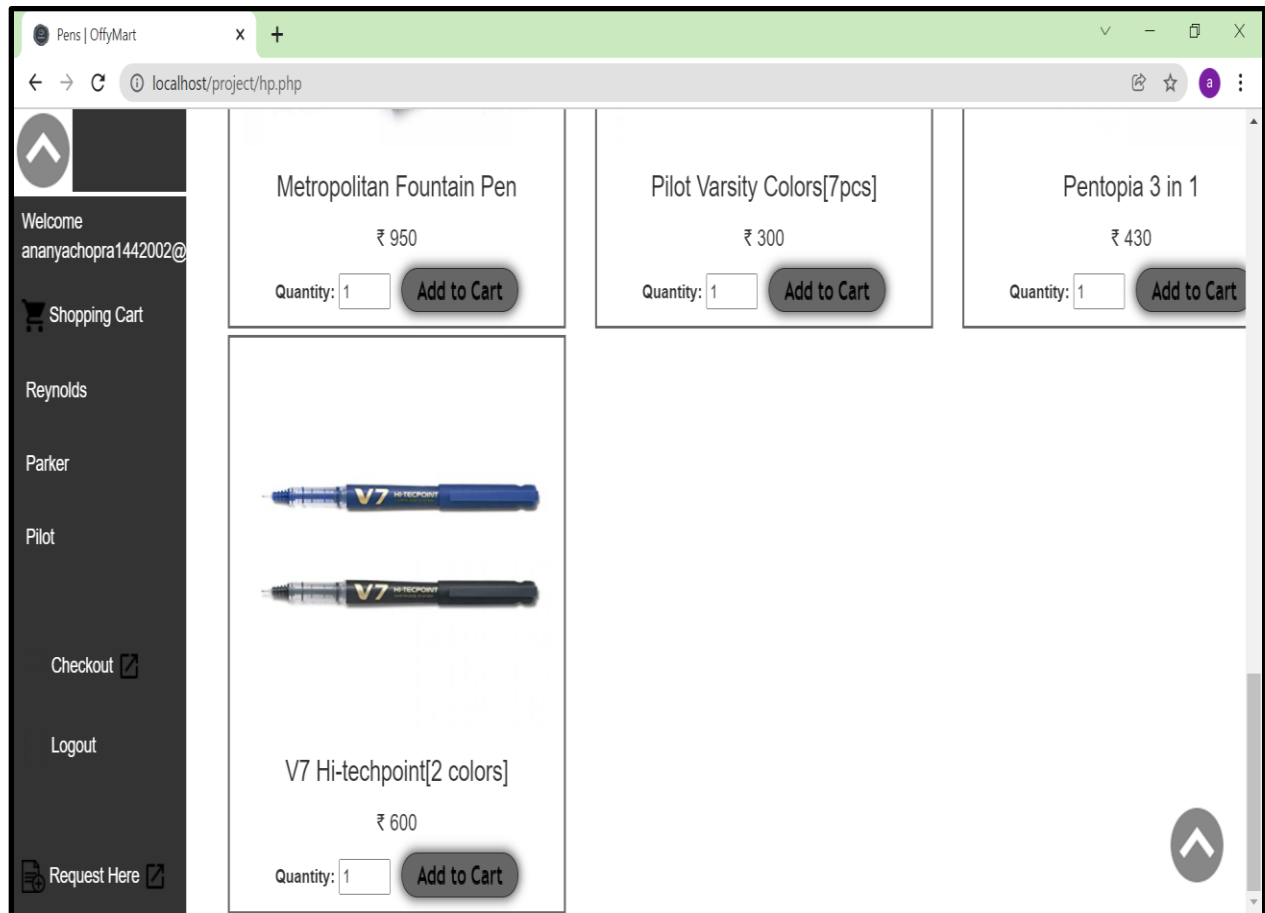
Pens | OffyMart

localhost/project/hp.php

a

Welcome ananyachopra1442002@

Shopping Cart

Reynolds

Parker

Pilot

Checkout

Logout

Request Here

Metropolitan Fountain Pen

₹ 950

Quantity: 1 Add to Cart

Pilot Varsity Colors[7pcs]

₹ 300

Quantity: 1 Add to Cart

Pentopia 3 in 1

₹ 430

Quantity: 1 Add to Cart

V7 HI-TECPOINT

V7 HI-TECPOINT

V7 Hi-techpoint[2 colors]

₹ 600

Quantity: 1 Add to Cart